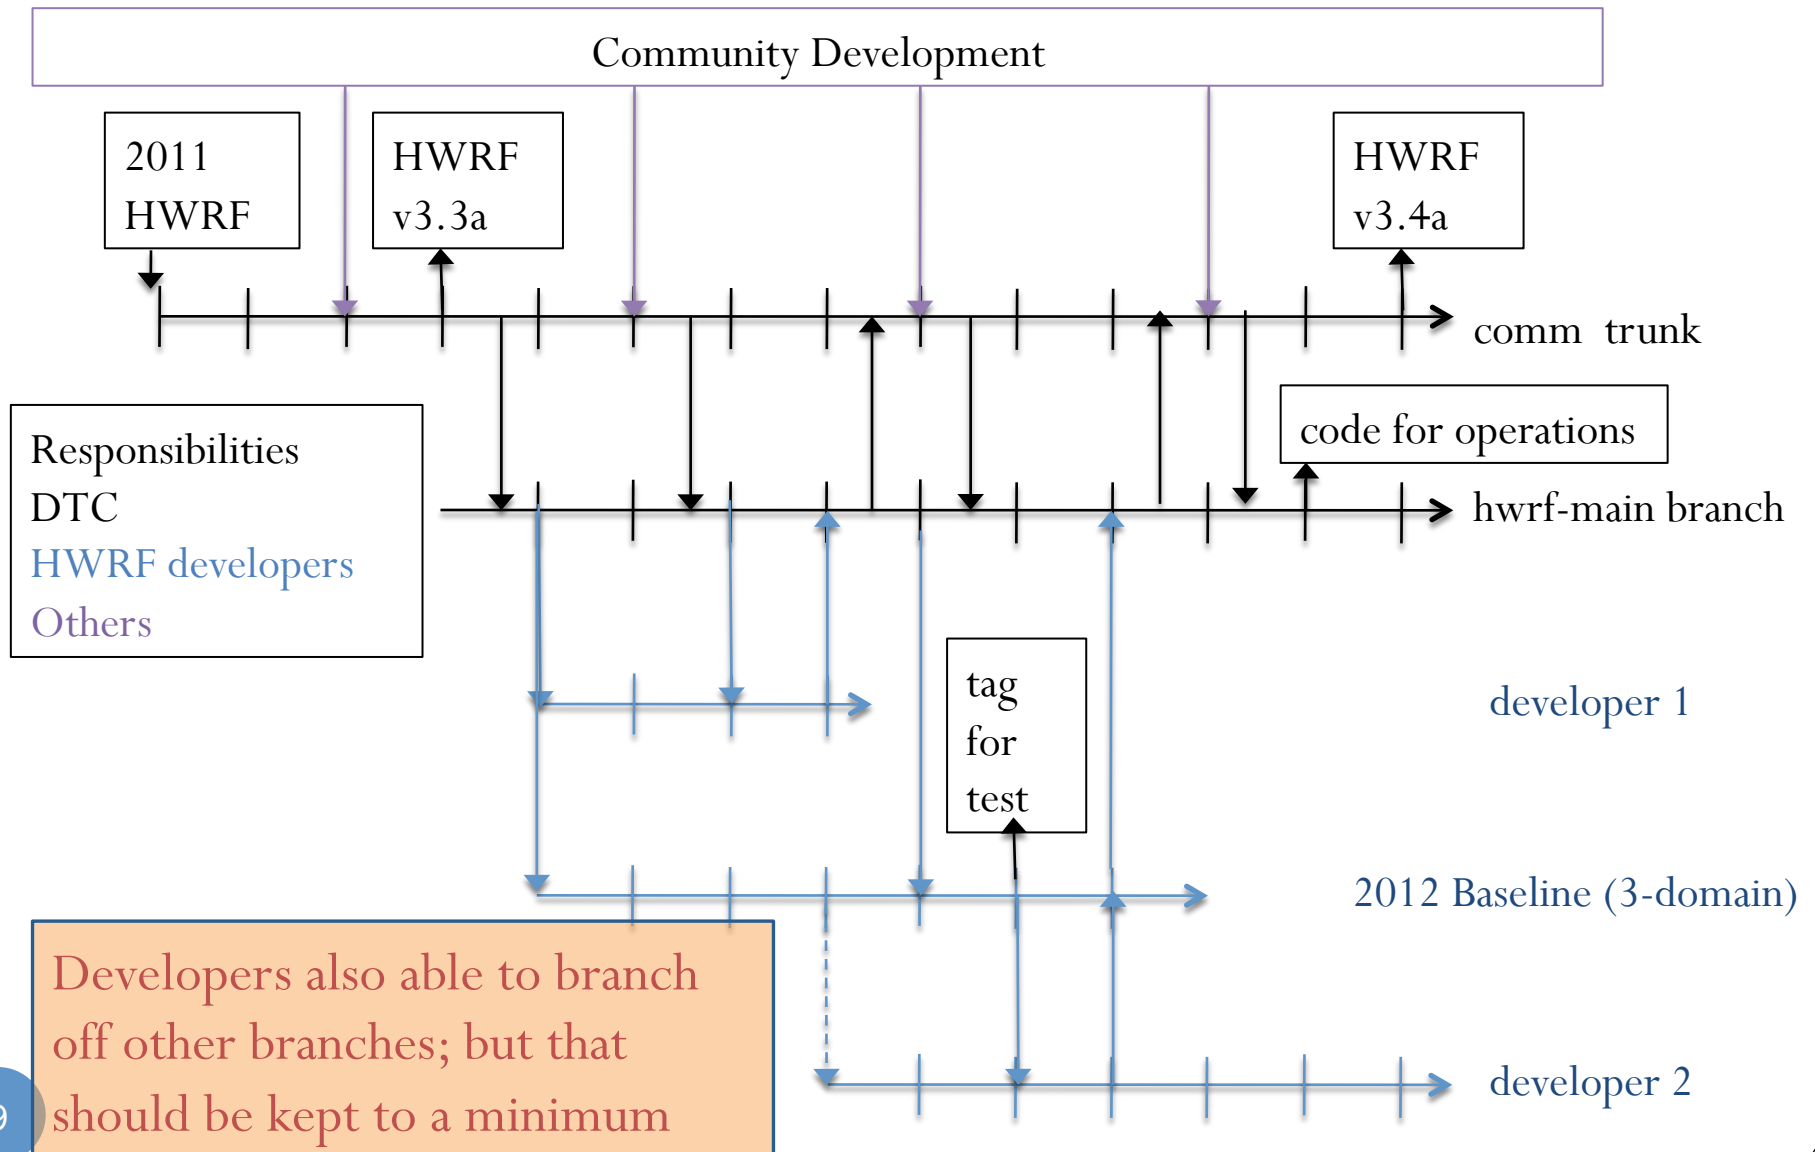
Community Development

2011 HWRF

HWRF v3.3a

HWRF v3.4a

comm trunk

Responsibilities
DTC
HWRF developers
Others

code for operations

hwrf-main branch

tag for test

developer 1

2012 Baseline (3-domain)

Developers also able to branch off other branches; but that should be kept to a minimum

developer 2